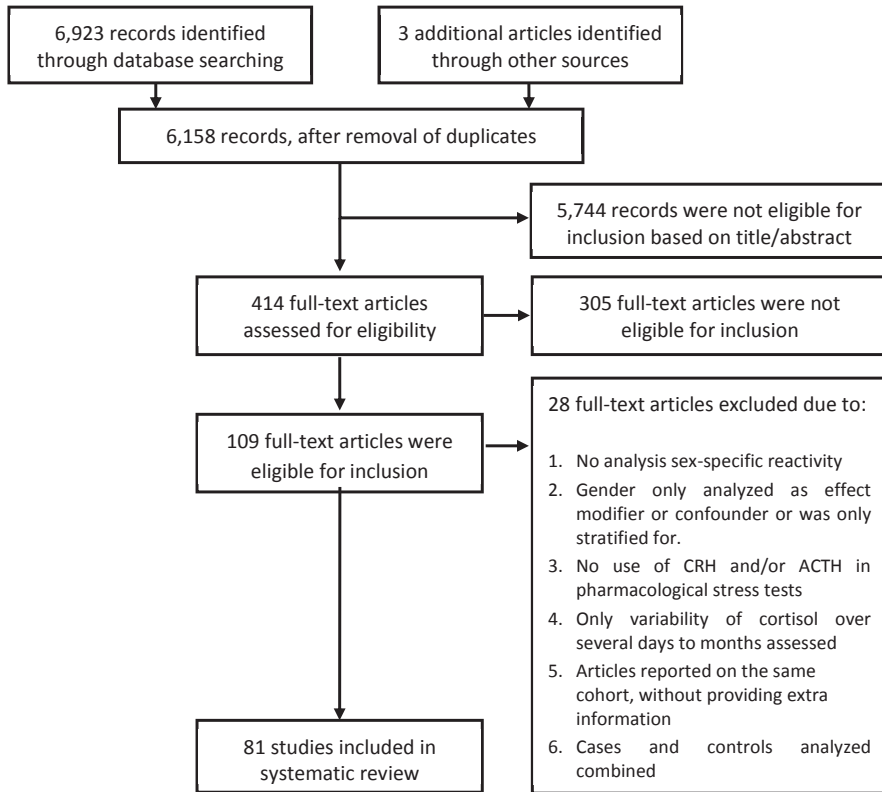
6,923 records identified through database searching

3 additional articles identified through other sources

6,158 records, after removal of duplicates

5,744 records were not eligible for inclusion based on title/abstract

414 full-text articles assessed for eligibility

305 full-text articles were not eligible for inclusion

109 full-text articles were eligible for inclusion

28 full-text articles excluded due to:

1. No analysis sex-specific reactivity
2. Gender only analyzed as effect modifier or confounder or was only stratified for.
3. No use of CRH and/or ACTH in pharmacological stress tests
4. Only variability of cortisol over several days to months assessed
5. Articles reported on the same cohort, without providing extra information
6. Cases and controls analyzed combined

81 studies included in systematic review